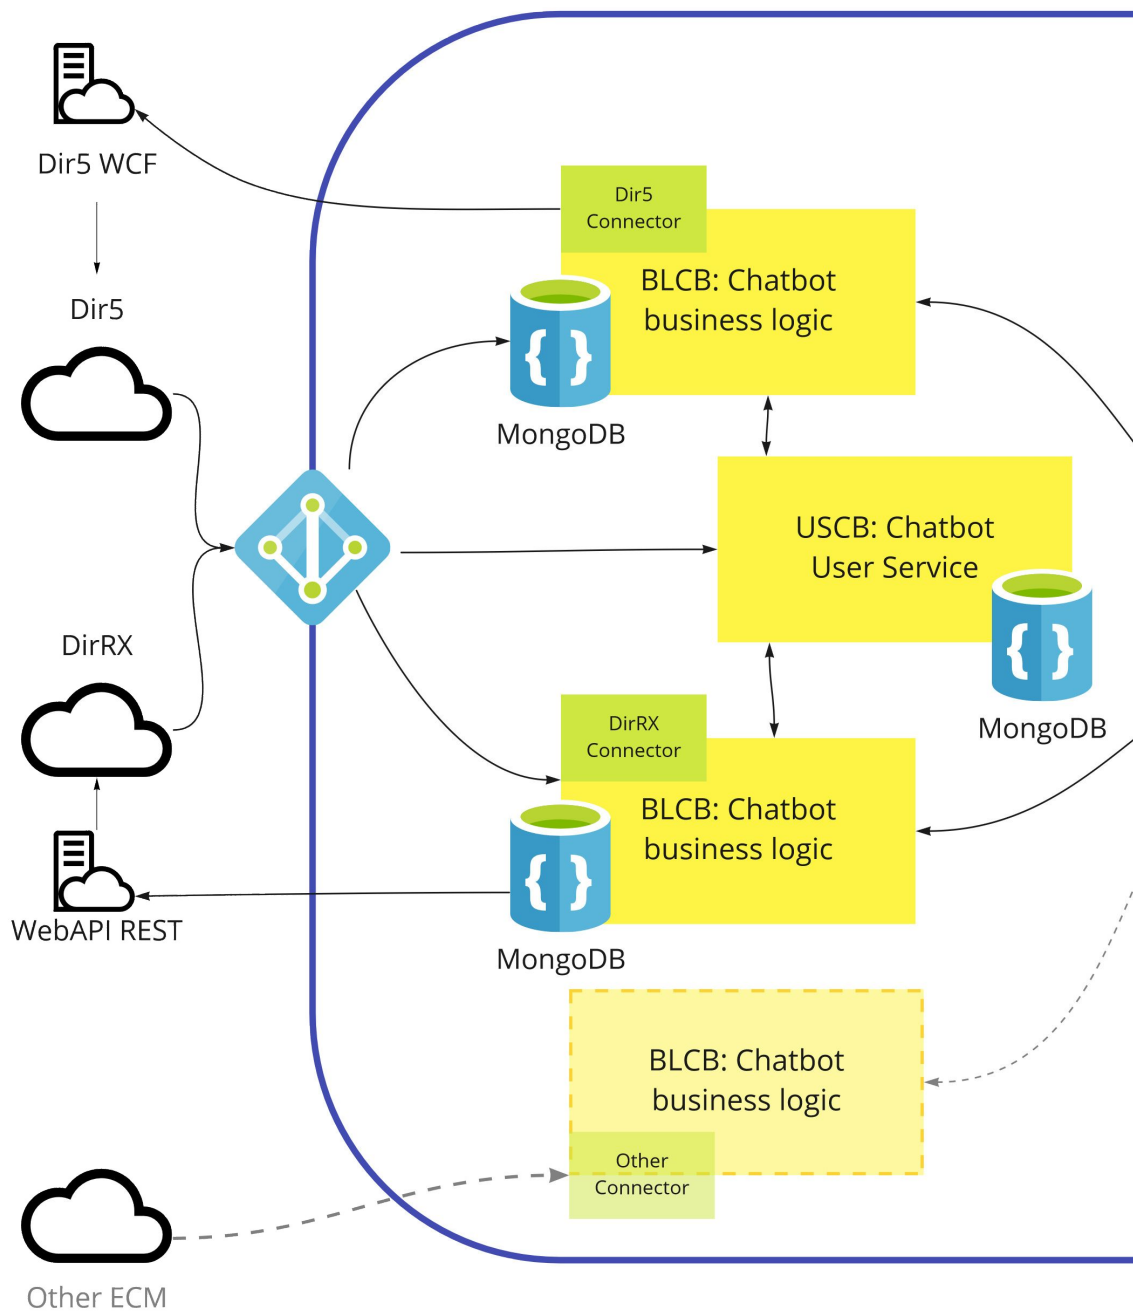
Dir5 WCF

Dir5

Dir5 Connector

BLCB: Chatbot business logic

MongoDB

USCB: Chatbot User Service

MongoDB

DirRX

DirRX Connector

BLCB: Chatbot business logic

WebAPI REST

MongoDB

BLCB: Chatbot business logic

Other Connector

Other ECM